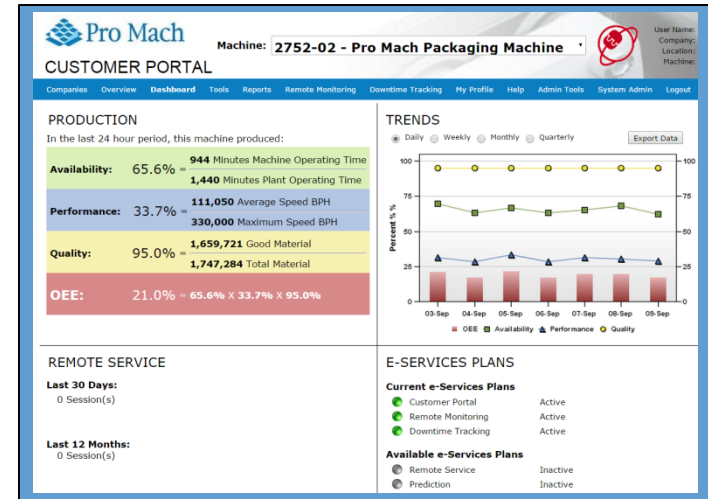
Pro Mach

CUSTOMER PORTAL

Machine: 2752-02 - Pro Mach Packaging Machine

User Name:
Company:
Location:
Machine:

Companies | Overview | Dashboard | Tools | Reports | Remote Monitoring | Downtime Tracking | My Profile | Help | Admin Tools | System Admin | Logout

PRODUCTION

In the last 24 hour period, this machine produced:

Availability: 65.6% = $\frac{\text{944 Minutes Machine Operating Time}}{\text{1,440 Minutes Plant Operating Time}}$

Performance: 33.7% = $\frac{\text{111,050 Average Speed BPH}}{\text{330,000 Maximum Speed BPH}}$

Quality: 95.0% = $\frac{\text{1,659,721 Good Material}}{\text{1,747,284 Total Material}}$

OEE: 21.0% = 65.6% X 33.7% X 95.0%

TRENDS

Daily Weekly Monthly Quarterly

Export Data

Percent % %

100
75
50
25
0

03-Sep 04-Sep 05-Sep 06-Sep 07-Sep 08-Sep 09-Sep

OEE Availability Performance Quality

REMOTE SERVICE

Last 30 Days:
0 Session(s)

Last 12 Months:
0 Session(s)

E-SERVICES PLANS

Current e-Services Plans

| | |
|---|---|
| Customer Portal | Active |
| Remote Monitoring | Active |
| Downtime Tracking | Active |

Available e-Services Plans

| | |
|---|---|
| Remote Service | Inactive |
| Prediction | Inactive |